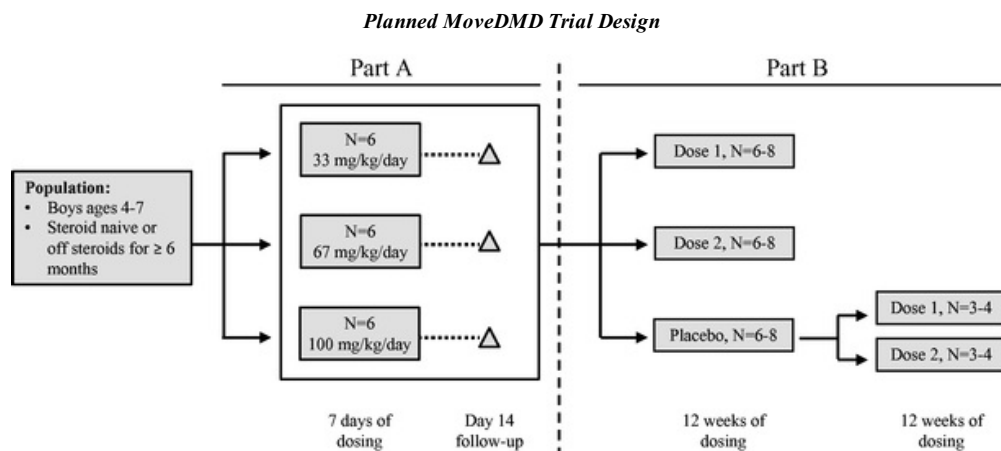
*Planned MoveDMD Trial Design*

Part A

Part B

**Population:**
• Boys ages 4-7
• Steroid naive or off steroids for ≥ 6 months

N=6
33 mg/kg/day

N=6
67 mg/kg/day

N=6
100 mg/kg/day

Dose 1, N=6-8

Dose 2, N=6-8

Placebo, N=6-8

Dose 1, N=3-4

Dose 2, N=3-4

7 days of dosing

Day 14 follow-up

12 weeks of dosing

12 weeks of dosing